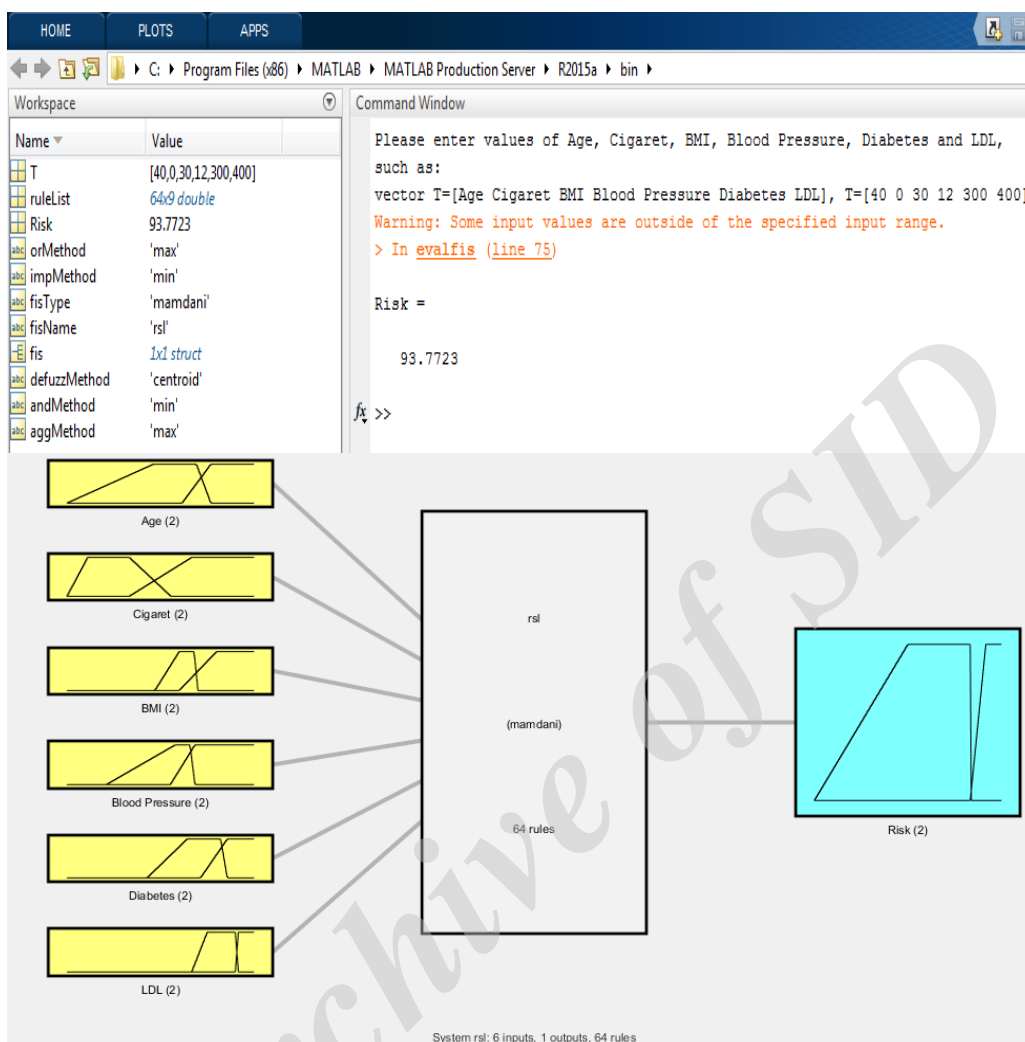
HOME PLOTS APPS

C: ▸ Program Files (x86) ▸ MATLAB ▸ MATLAB Production Server ▸ R2015a ▸ bin ▸

Workspace

| Name | Value |
|---|---|
| T | [40,0,30,12,300,400] |
| ruleList | 64x9 double |
| Risk | 93.7723 |
| orMethod | 'max' |
| impMethod | 'min' |
| fisType | 'mamdani' |
| fisName | 'rsl' |
| fis | 1x1 struct |
| defuzzMethod | 'centroid' |
| andMethod | 'min' |
| aggMethod | 'max' |

Command Window

Please enter values of Age, Cigaret, BMI, Blood Pressure, Diabetes and LDL, such as:
vector T=[Age Cigaret BMI Blood Pressure Diabetes LDL], T=[40 0 30 12 300 400]
Warning: Some input values are outside of the specified input range.
> In evalfis (line 75)

Risk =

93.7723

fx >>

Age (2)

Cigaret (2)

BMI (2)

Blood Pressure (2)

Diabetes (2)

LDL (2)

rsl

(mamdani)

64 rules

Risk (2)

System rsl: 6 inputs, 1 outputs, 64 rules

Archive of SID